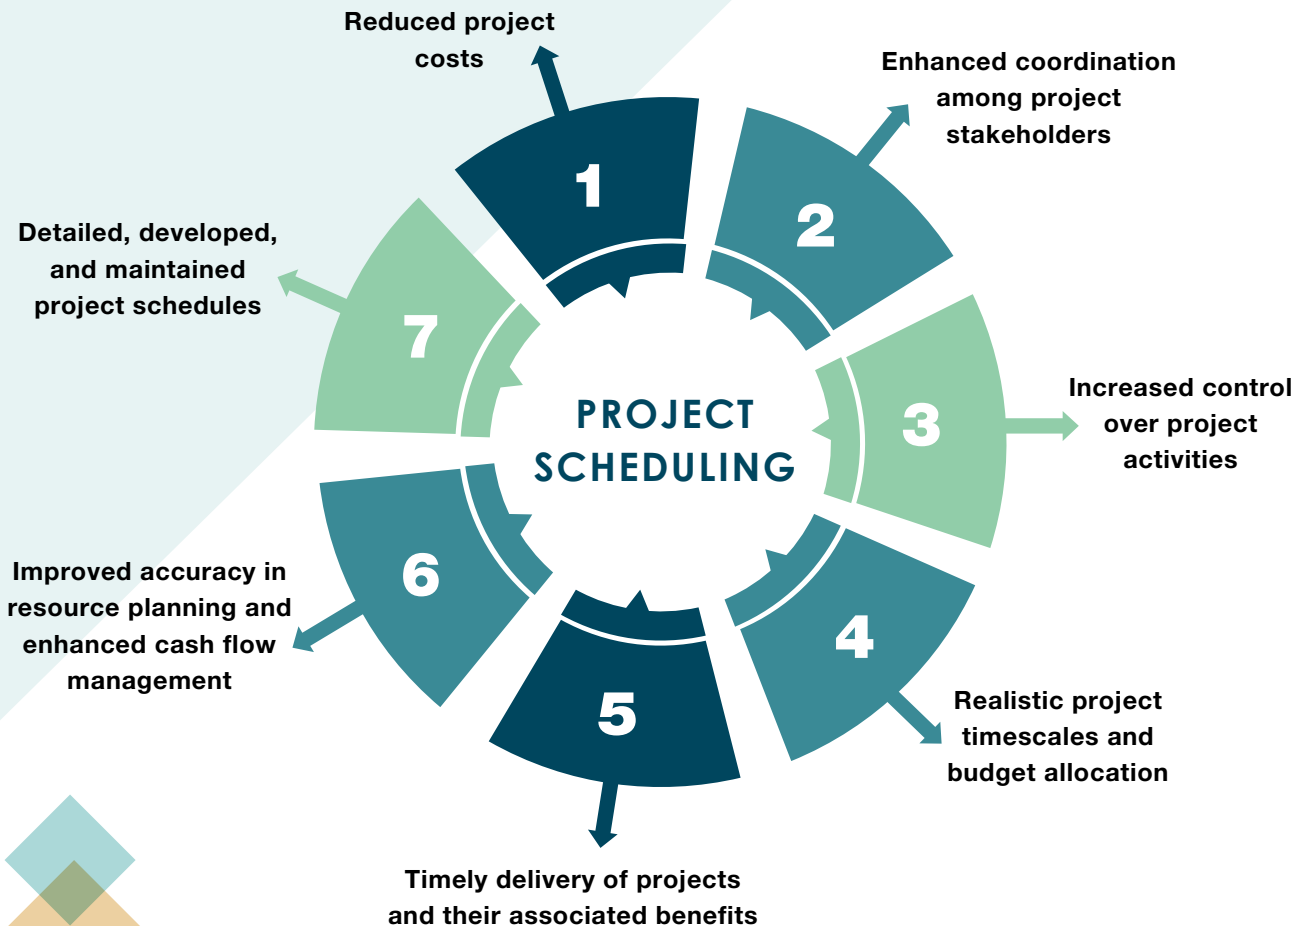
Reduced project costs

1

Enhanced coordination among project stakeholders

2

Increased control over project activities

3

4

Realistic project timescales and budget allocation

5

Timely delivery of projects and their associated benefits

6

Improved accuracy in resource planning and enhanced cash flow management

7

Detailed, developed, and maintained project schedules

PROJECT SCHEDULING